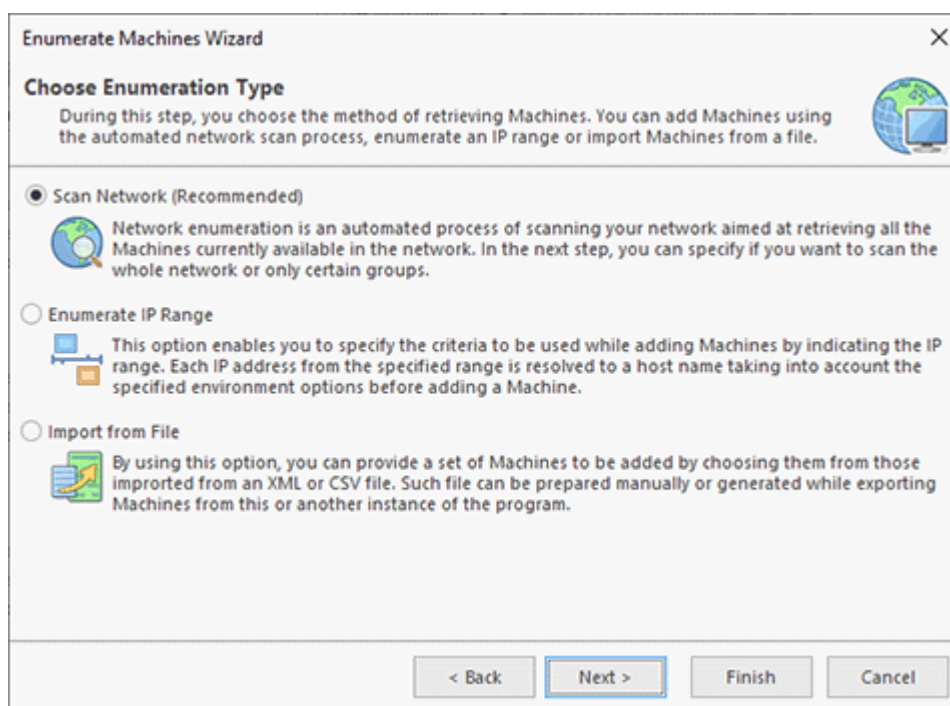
Enumerate Machines Wizard

×

Choose Enumeration Type

During this step, you choose the method of retrieving Machines. You can add Machines using the automated network scan process, enumerate an IP range or import Machines from a file.

Scan Network (Recommended)

Network enumeration is an automated process of scanning your network aimed at retrieving all the Machines currently available in the network. In the next step, you can specify if you want to scan the whole network or only certain groups.

Enumerate IP Range

This option enables you to specify the criteria to be used while adding Machines by indicating the IP range. Each IP address from the specified range is resolved to a host name taking into account the specified environment options before adding a Machine.

Import from File

By using this option, you can provide a set of Machines to be added by choosing them from those improrted from an XML or CSV file. Such file can be prepared manually or generated while exporting Machines from this or another instance of the program.

< Back

Next >

Finish

Cancel